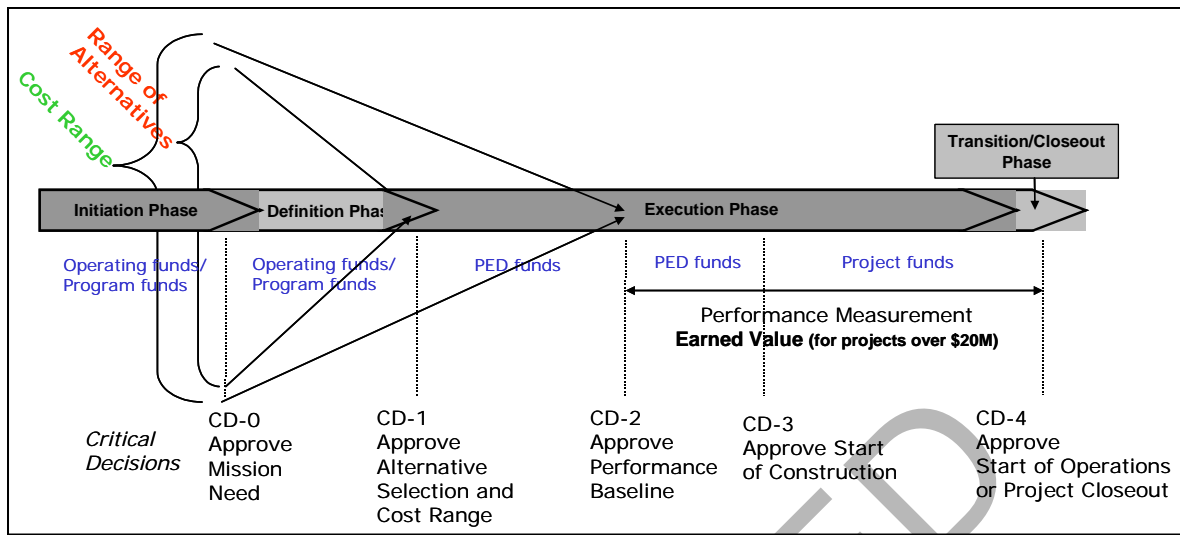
Range of Alternatives

Cost Range

Transition/Closeout Phase

Initiation Phase

Definition Phase

Execution Phase

Operating funds/ Program funds

Operating funds/ Program funds

PED funds

PED funds

Project funds

Performance Measurement

**Earned Value** (for projects over $20M)

Critical Decisions

CD-0 Approve Mission Need

CD-1 Approve Alternative Selection and Cost Range

CD-2 Approve Performance Baseline

CD-3 Approve Start of Construction

CD-4 Approve Start of Operations or Project Closeout